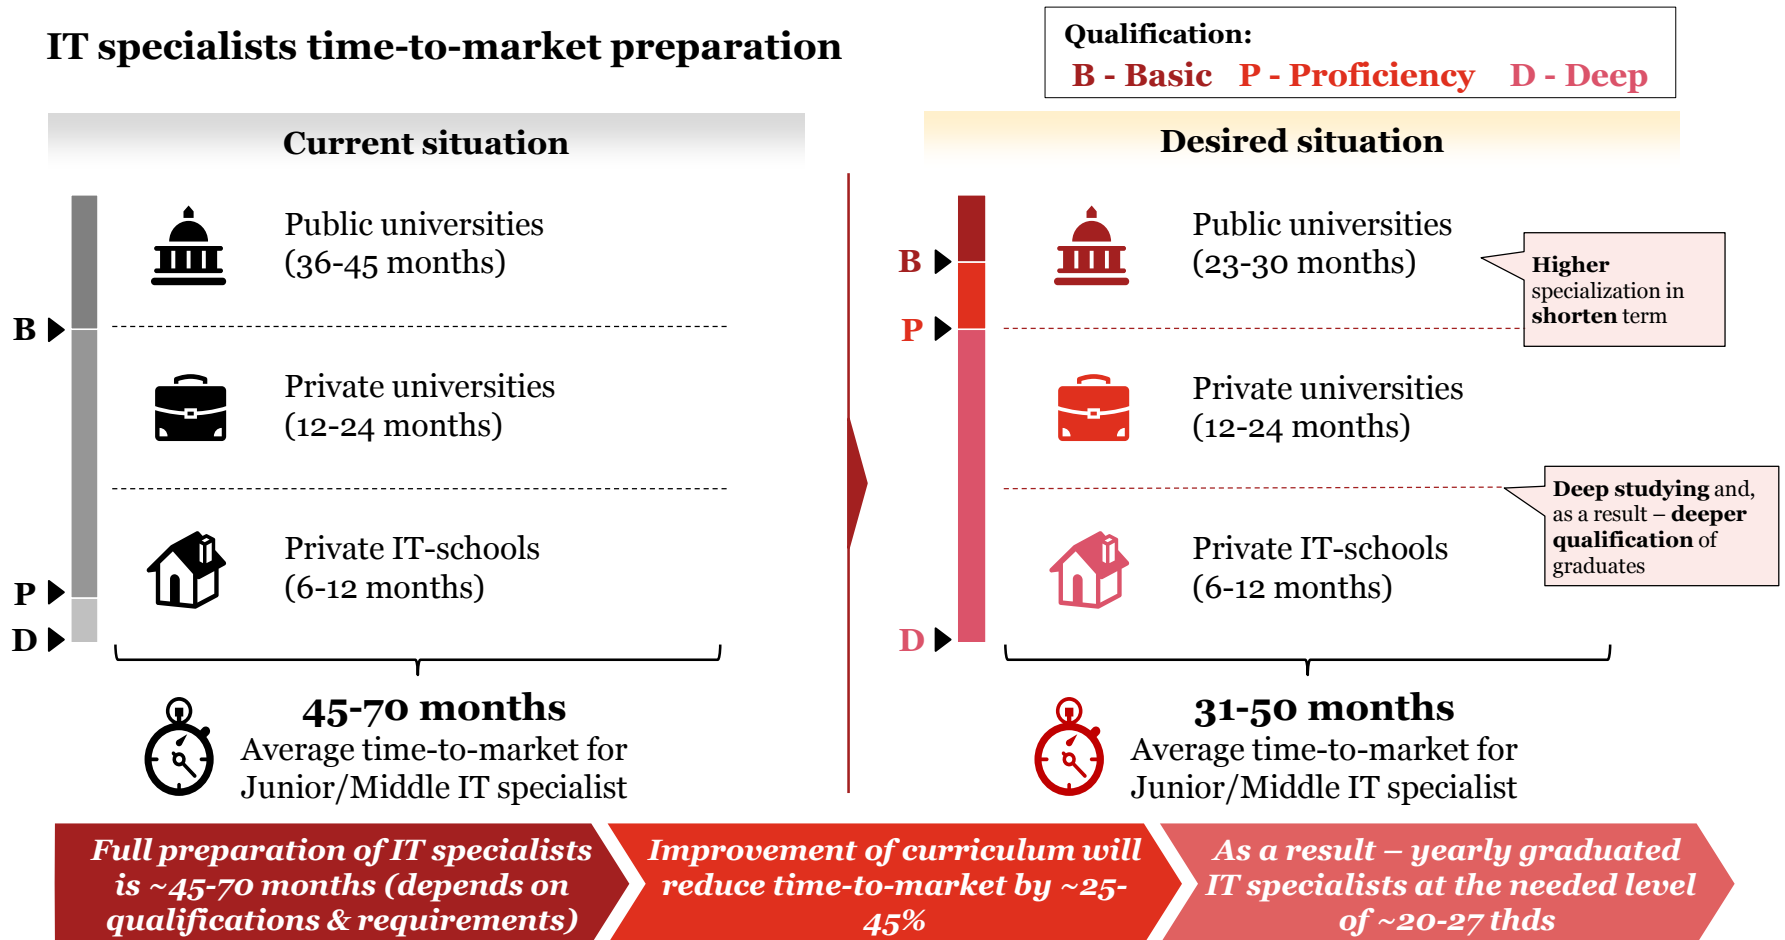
IT specialists time-to-market preparation

Qualification:
B - Basic P - Proficiency D - Deep

Current situation

B
P
D

Public universities (36-45 months)

Private universities (12-24 months)

Private IT-schools (6-12 months)

45-70 months
Average time-to-market for Junior/Middle IT specialist

Desired situation

B
P
D

Public universities (23-30 months)

Higher specialization in shorten term

Private universities (12-24 months)

Deep studying and, as a result – deeper qualification of graduates

Private IT-schools (6-12 months)

31-50 months
Average time-to-market for Junior/Middle IT specialist

Full preparation of IT specialists is ~45-70 months (depends on qualifications & requirements)

Improvement of curriculum will reduce time-to-market by ~25-45%

As a result – yearly graduated IT specialists at the needed level of ~20-27 thds